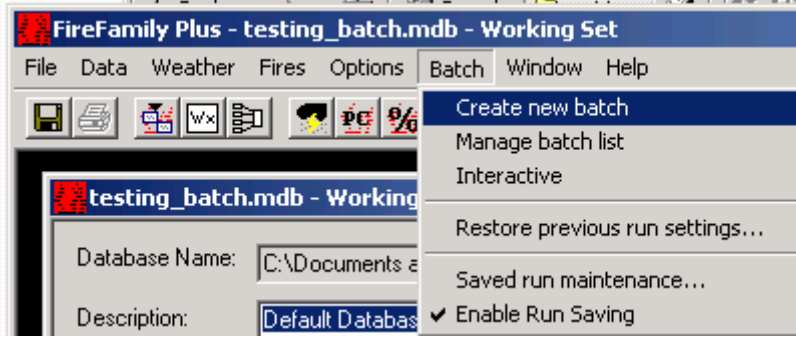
FireFamily Plus - testing_batch.mdb - Working Set

File Data Weather Fires Options Batch Window Help

Create new batch
Manage batch list
Interactive
Restore previous run settings...
Saved run maintenance...
✔ Enable Run Saving

testing_batch.mdb - Working

Database Name: C:\Documents a

Description: Default Databas